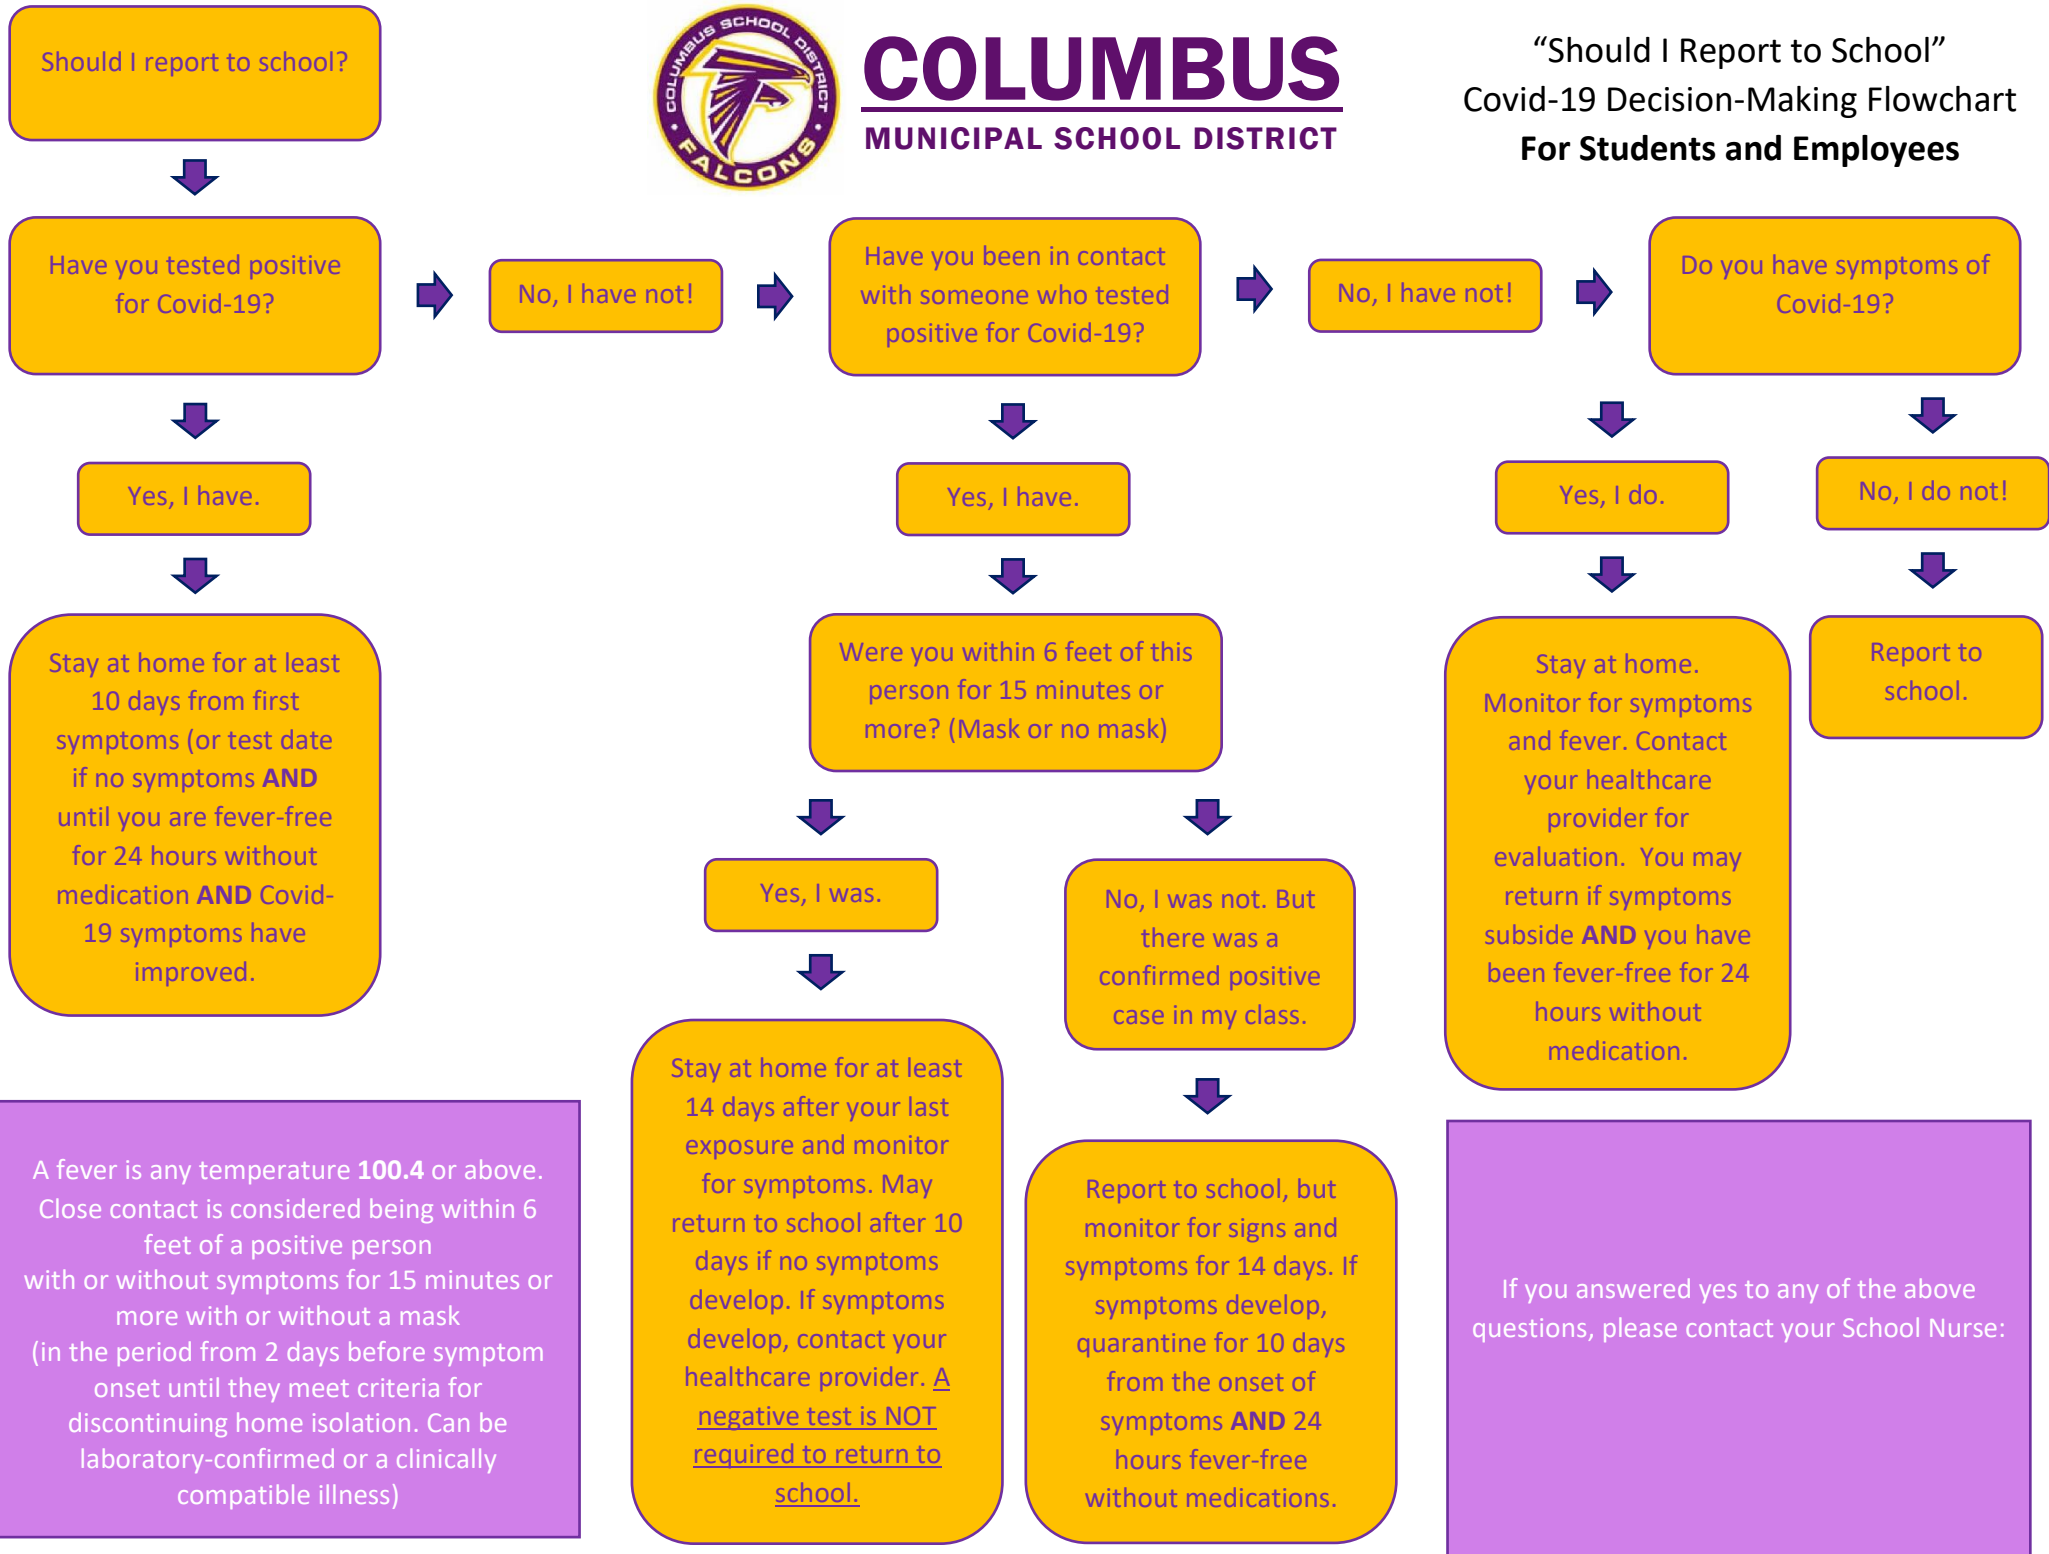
Should I report to school?

COLUMBUS SCHOOL DISTRICT FALCONS

COLUMBUS
MUNICIPAL SCHOOL DISTRICT

“Should I Report to School”
Covid-19 Decision-Making Flowchart
**For Students and Employees**

Have you tested positive for Covid-19?

No, I have not!

Have you been in contact with someone who tested positive for Covid-19?

No, I have not!

Do you have symptoms of Covid-19?

Yes, I have.

Stay at home for at least 10 days from first symptoms (or test date if no symptoms **AND** until you are fever-free for 24 hours without medication **AND** Covid-19 symptoms have improved.

Yes, I have.

Were you within 6 feet of this person for 15 minutes or more? (Mask or no mask)

Yes, I was.

Stay at home for at least 14 days after your last exposure and monitor for symptoms. May return to school after 10 days if no symptoms develop. If symptoms develop, contact your healthcare provider. A negative test is NOT required to return to school.

No, I was not. But there was a confirmed positive case in my class.

Report to school, but monitor for signs and symptoms for 14 days. If symptoms develop, quarantine for 10 days from the onset of symptoms **AND** 24 hours fever-free without medications.

Yes, I do.

Stay at home. Monitor for symptoms and fever. Contact your healthcare provider for evaluation. You may return if symptoms subside **AND** you have been fever-free for 24 hours without medication.

No, I do not!

Report to school.

A fever is any temperature **100.4** or above. Close contact is considered being within 6 feet of a positive person with or without symptoms for 15 minutes or more with or without a mask (in the period from 2 days before symptom onset until they meet criteria for discontinuing home isolation. Can be laboratory-confirmed or a clinically compatible illness)

If you answered yes to any of the above questions, please contact your School Nurse: